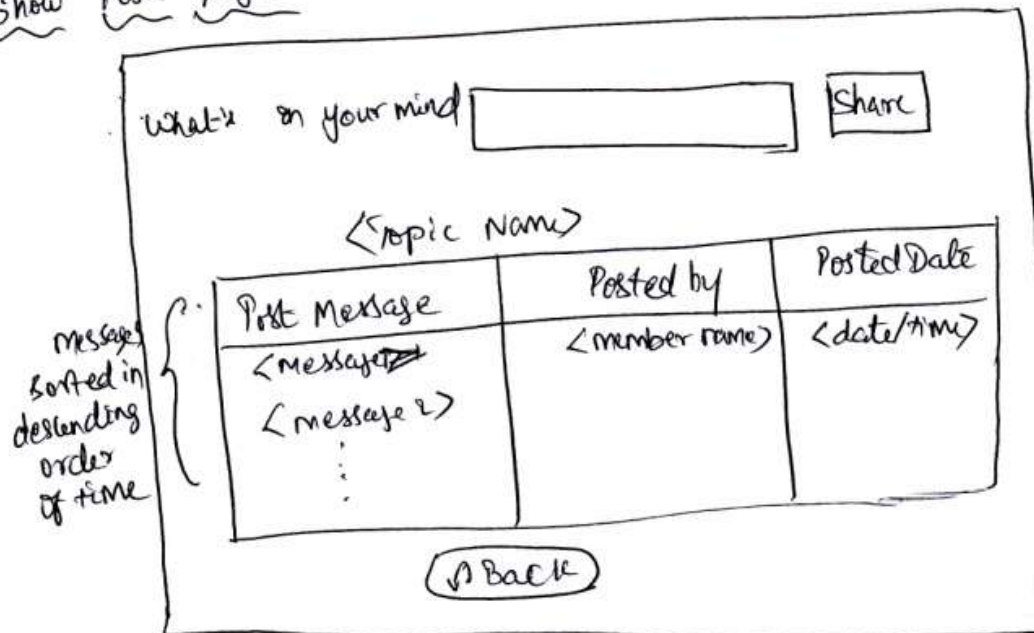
Show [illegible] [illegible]

What's on your mind | Share

<Topic Name>

| Post Message | Posted by | Posted Date |
|---|---|---|
| <message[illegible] | <member name> | <date/time> |
| <message 2> | | |
| ⋮ | | |

messages sorted in descending order of time

Back